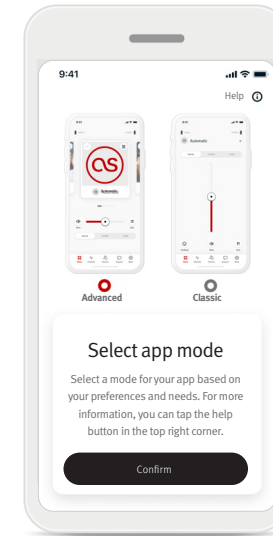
9:41

Help

Automatic

Automatic

Advanced

Classic

Select app mode

Select a mode for your app based on your preferences and needs. For more information, you can tap the help button in the top right corner.

Confirm